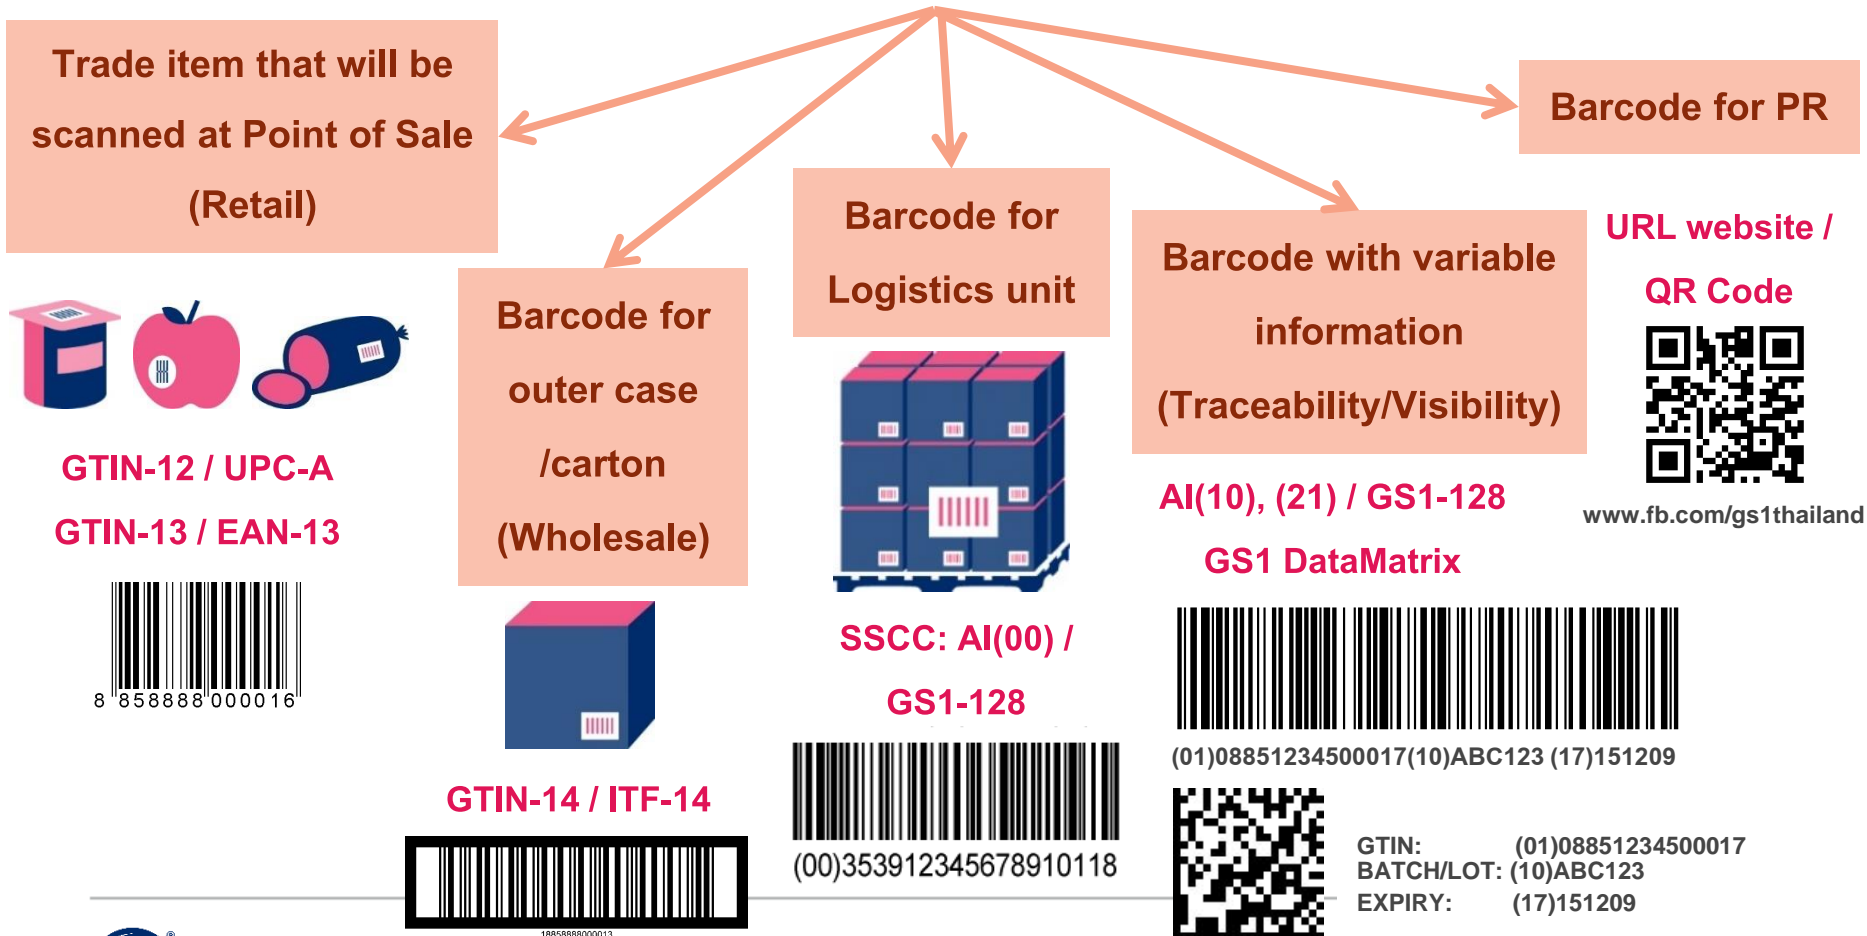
Trade item that will be scanned at Point of Sale (Retail)

GTIN-12 / UPC-A
GTIN-13 / EAN-13

8 858888 000016

Barcode for outer case /carton (Wholesale)

GTIN-14 / ITF-14

18858888000013

Barcode for Logistics unit

SSCC: AI(00) / GS1-128

(00)353912345678910118

Barcode with variable information (Traceability/Visibility)

AI(10), (21) / GS1-128
GS1 DataMatrix

(01)08851234500017(10)ABC123 (17)151209

GTIN: (01)08851234500017
BATCH/LOT: (10)ABC123
EXPIRY: (17)151209

Barcode for PR

URL website / QR Code

www.fb.com/gs1thailand